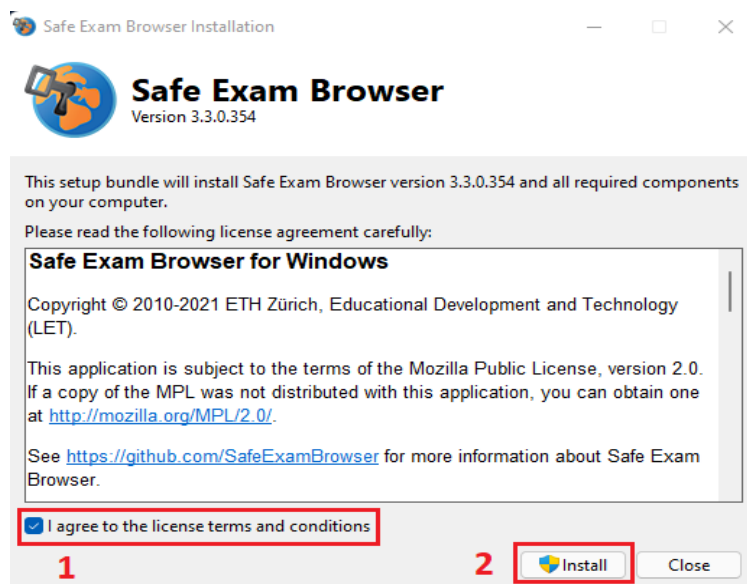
Safe Exam Browser Installation

Safe Exam Browser
Version 3.3.0.354

This setup bundle will install Safe Exam Browser version 3.3.0.354 and all required components on your computer.

Please read the following license agreement carefully:

Safe Exam Browser for Windows

Copyright © 2010-2021 ETH Zürich, Educational Development and Technology (LET).

This application is subject to the terms of the Mozilla Public License, version 2.0. If a copy of the MPL was not distributed with this application, you can obtain one at http://mozilla.org/MPL/2.0/.

See https://github.com/SafeExamBrowser for more information about Safe Exam Browser.

I agree to the license terms and conditions

1

2

Install

Close